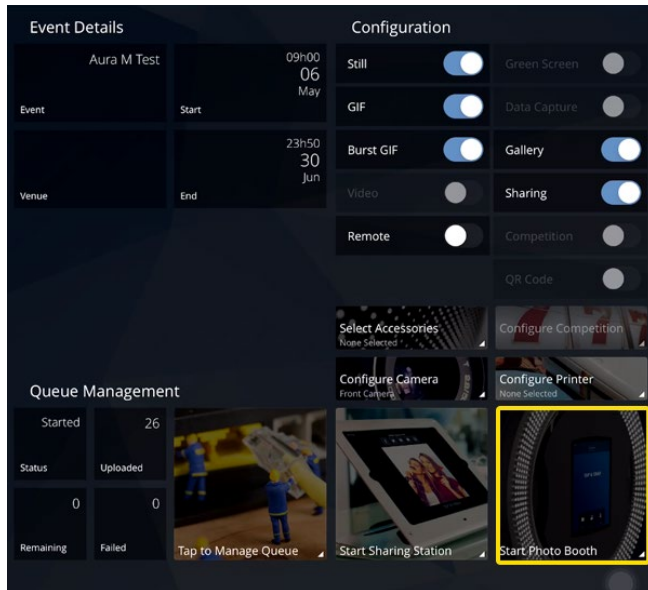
Event Details

Aura M Test
Event

09h00
06
May
Start

Venue

23h50
30
Jun
End

Configuration

Still
GIF
Burst GIF
Video
Remote

Green Screen
Data Capture
Gallery
Sharing
Competition
QR Code

Select Accessories
None Selected

Configure Competition

Configure Camera
Front Camera

Configure Printer
None Selected

Queue Management

Started
Status

26
Uploaded

0
Remaining

0
Failed

Tap to Manage Queue

Start Sharing Station

Start Photo Booth